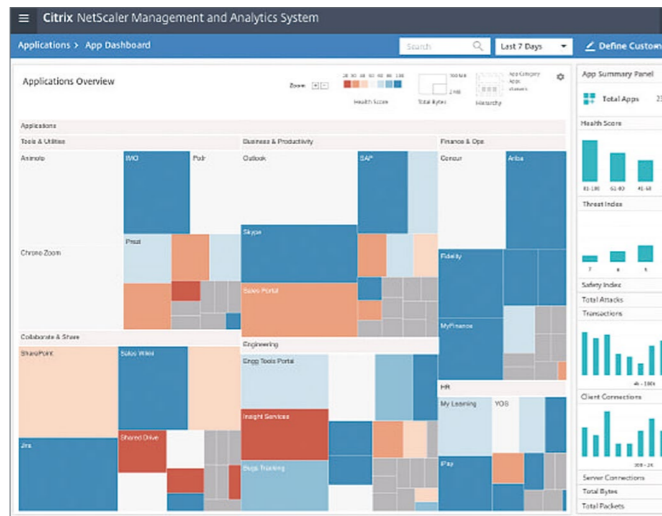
Citrix NetScaler Management and Analytics System

Applications > App Dashboard

Search

Last 7 Days

Define Custom

Applications Overview

Zoom

Health Score

Total Bytes

Hierarchy

App Category

App Summary Panel

Total Apps

Health Score

81-100

61-80

41-60

Threat Index

7

6

5

Safety Index

Total Attacks

Transactions

Client Connections

Server Connections

Total Bytes

Total Packets

Applications

Tools & Utilities

Animoto

IMO

Poll

Chrome Zoom

Prezi

Business & Productivity

Outlook

SAP

Skype

Sales Portal

Finance & Ops

Concur

Ariba

Fidelity

MyFinance

Collaborate & Share

SharePoint

Sales Wiki

Shared Drive

Jira

Engineering

Engg Tools Portal

Insight Services

Bugs Tracking

HR

My Learning

YOS

iPay